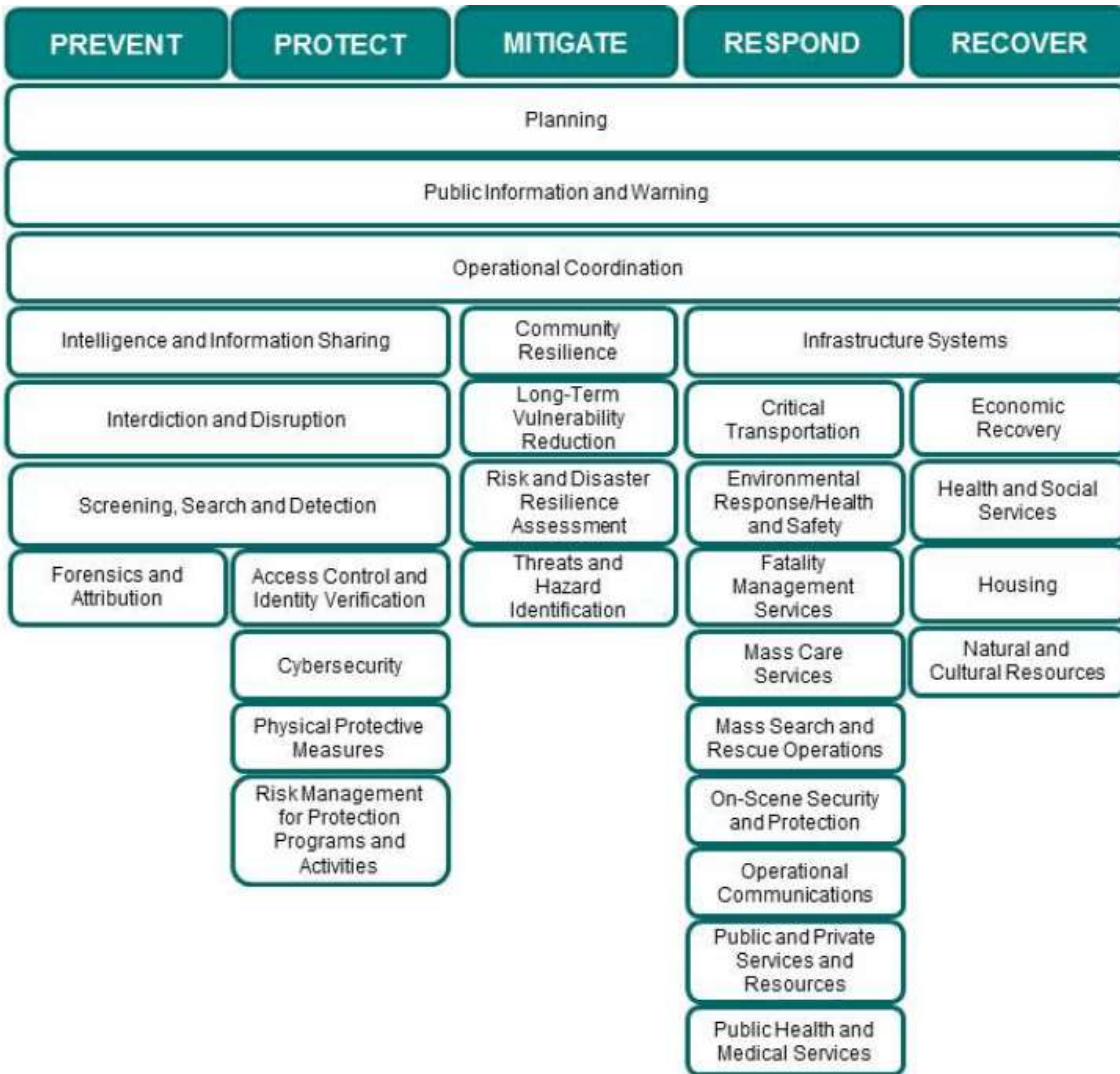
PREVENT
PROTECT
MITIGATE
RESPOND
RECOVER

Planning

Public Information and Warning

Operational Coordination

Intelligence and Information Sharing

Community Resilience

Infrastructure Systems

Interdiction and Disruption

Long-Term Vulnerability Reduction

Critical Transportation

Economic Recovery

Screening, Search and Detection

Risk and Disaster Resilience Assessment

Environmental Response/Health and Safety

Health and Social Services

Forensics and Attribution

Access Control and Identity Verification

Threats and Hazard Identification

Fatality Management Services

Housing

Cybersecurity

Mass Care Services

Natural and Cultural Resources

Physical Protective Measures

Mass Search and Rescue Operations

Risk Management for Protection Programs and Activities

On-Scene Security and Protection

Operational Communications

Public and Private Services and Resources

Public Health and Medical Services